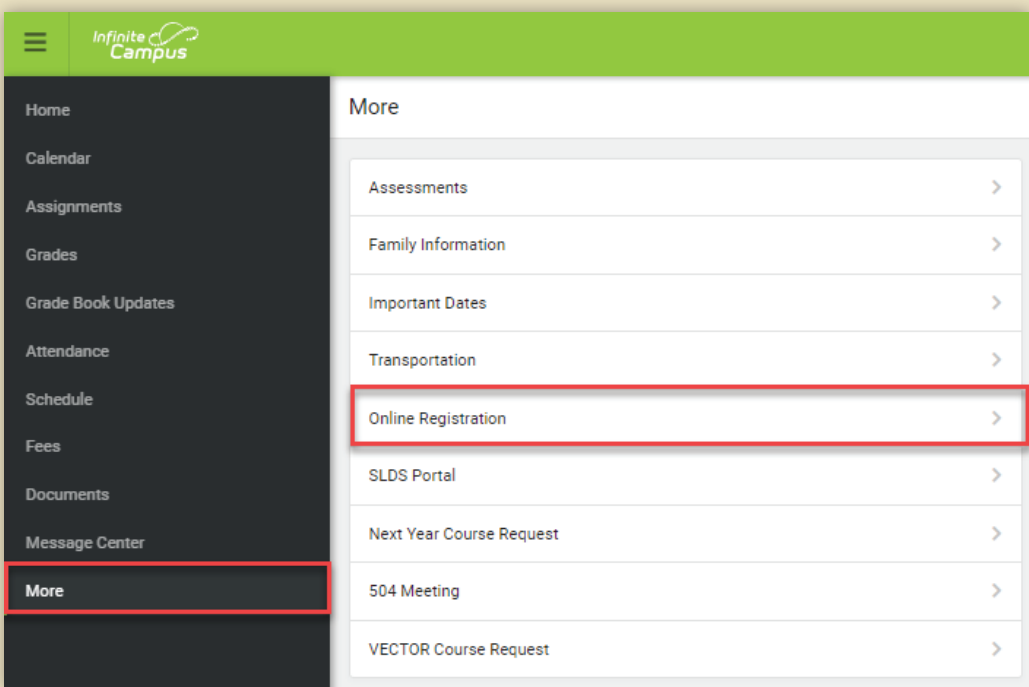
Infinite Campus

Home
Calendar
Assignments
Grades
Grade Book Updates
Attendance
Schedule
Fees
Documents
Message Center
More

More

Assessments
Family Information
Important Dates
Transportation
Online Registration
SLDS Portal
Next Year Course Request
504 Meeting
VECTOR Course Request